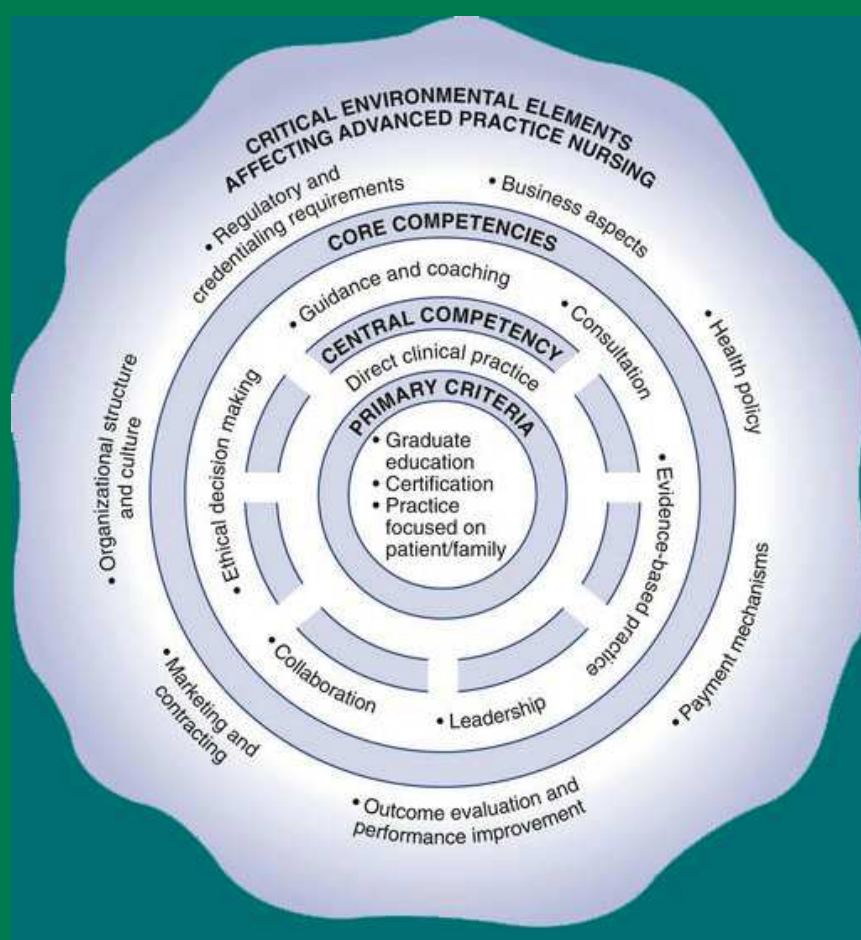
CRITICAL ENVIRONMENTAL ELEMENTS AFFECTING ADVANCED PRACTICE NURSING

• Regulatory and credentialing requirements

• Business aspects

• Health policy

• Payment mechanisms

• Outcome evaluation and performance improvement

• Marketing and contracting

• Organizational structure and culture

CORE COMPETENCIES

• Guidance and coaching

• Consultation

• Evidence-based practice

• Leadership

• Collaboration

• Ethical decision making

CENTRAL COMPETENCY

Direct clinical practice

PRIMARY CRITERIA

• Graduate education
• Certification
• Practice focused on patient/family